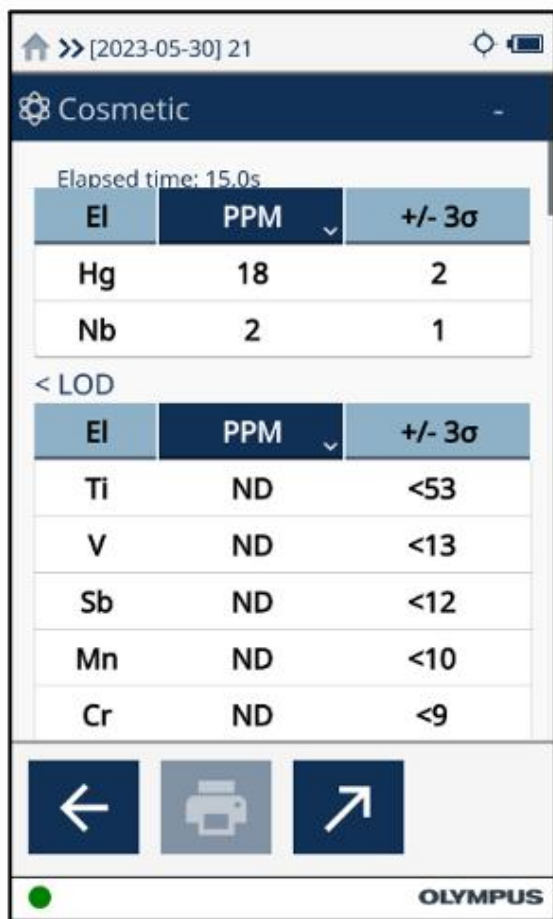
>> [2023-05-30] 21

Cosmetic -

Elapsed time: 15.0s

| El | PPM | +/- 3σ |
|---|---|---|
| Hg | 18 | 2 |
| Nb | 2 | 1 |

< LOD

| El | PPM | +/- 3σ |
|---|---|---|
| Ti | ND | <53 |
| V | ND | <13 |
| Sb | ND | <12 |
| Mn | ND | <10 |
| Cr | ND | <9 |

OLYMPUS